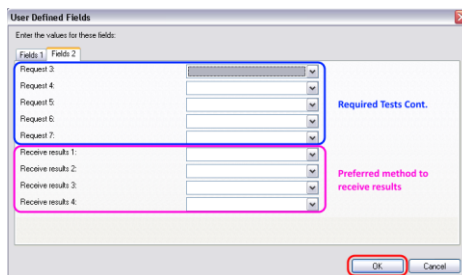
User Defined Fields

Enter the values for these fields:

Fields 1 | Fields 2

Request 3:
Request 4:
Request 5:
Request 6:
Request 7:

Required Tests Cont.

Receive results 1:
Receive results 2:
Receive results 3:
Receive results 4:

Preferred method to receive results

OK
Cancel